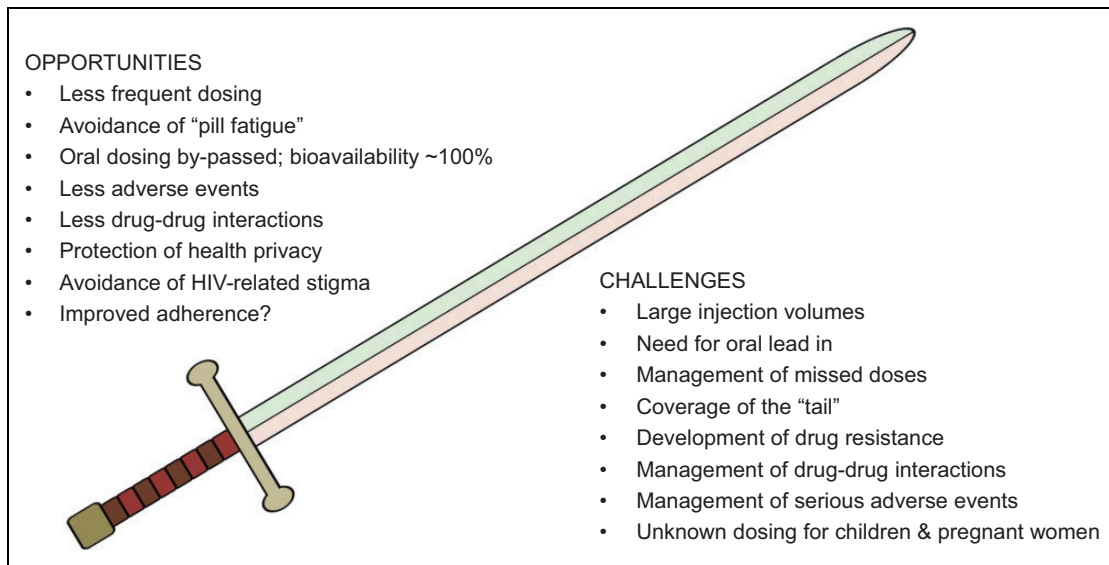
OPPORTUNITIES
• Less frequent dosing
• Avoidance of "pill fatigue"
• Oral dosing by-passed; bioavailability ~100%
• Less adverse events
• Less drug-drug interactions
• Protection of health privacy
• Avoidance of HIV-related stigma
• Improved adherence?

CHALLENGES
• Large injection volumes
• Need for oral lead in
• Management of missed doses
• Coverage of the "tail"
• Development of drug resistance
• Management of drug-drug interactions
• Management of serious adverse events
• Unknown dosing for children & pregnant women